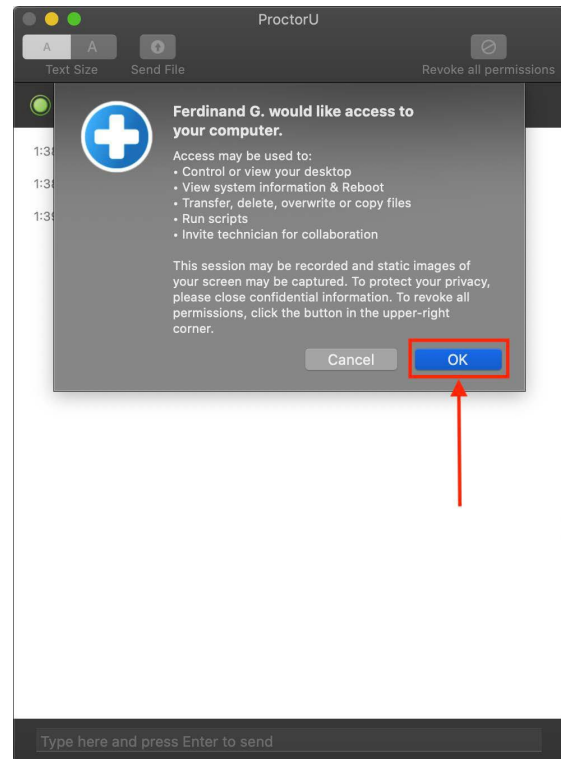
ProctorU

A A
Text Size

Send File

Revoke all permissions

1:3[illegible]

1:3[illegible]

1:3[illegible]

Ferdinand G. would like access to your computer.

Access may be used to:
• Control or view your desktop
• View system information & Reboot
• Transfer, delete, overwrite or copy files
• Run scripts
• Invite technician for collaboration

This session may be recorded and static images of your screen may be captured. To protect your privacy, please close confidential information. To revoke all permissions, click the button in the upper-right corner.

Cancel

OK

Type here and press Enter to send